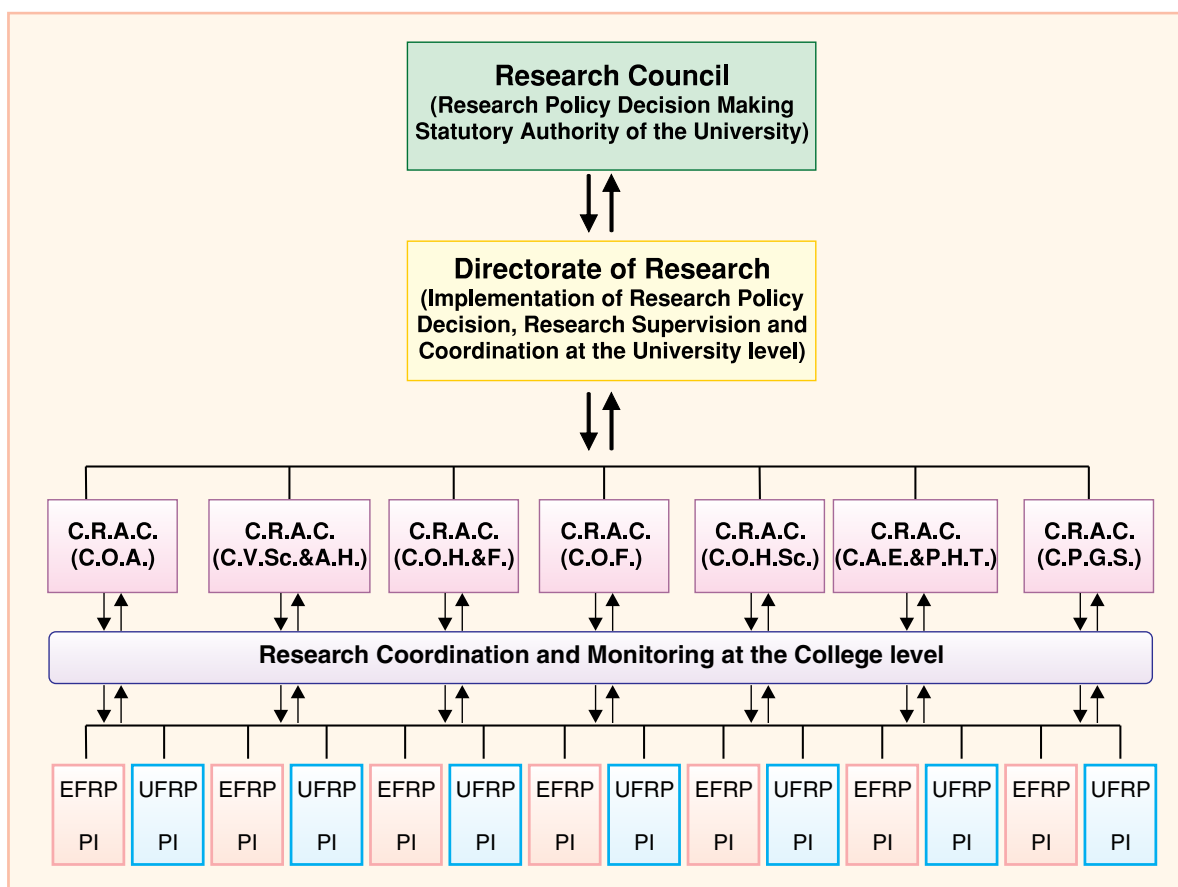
Research Council
(Research Policy Decision Making Statutory Authority of the University)

Directorate of Research
(Implementation of Research Policy Decision, Research Supervision and Coordination at the University level)

C.R.A.C. (C.O.A.)

C.R.A.C. (C.V.Sc.&A.H.)

C.R.A.C. (C.O.H.&F.)

C.R.A.C. (C.O.F.)

C.R.A.C. (C.O.H.Sc.)

C.R.A.C. (C.A.E.&P.H.T.)

C.R.A.C. (C.P.G.S.)

Research Coordination and Monitoring at the College level

EFRP PI
UFRP PI
EFRP PI
UFRP PI
EFRP PI
UFRP PI
EFRP PI
UFRP PI
EFRP PI
UFRP PI
EFRP PI
UFRP PI
EFRP PI
UFRP PI